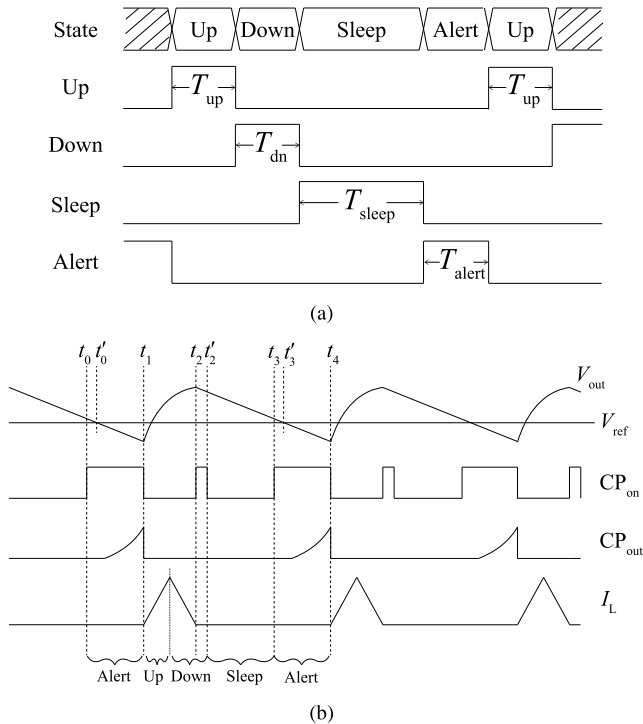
State Up Down Sleep Alert Up

Up $T_{\text{up}}$ $T_{\text{up}}$

Down $T_{\text{dn}}$

Sleep $T_{\text{sleep}}$

Alert $T_{\text{alert}}$

(a)

$t_0$ $t'_0$ $t_1$ $t_2$ $t'_2$ $t_3$ $t'_3$ $t_4$

$V_{\text{out}}$

$V_{\text{ref}}$

$\text{CP}_{\text{on}}$

$\text{CP}_{\text{out}}$

$I_{\text{L}}$

Alert Up Down Sleep Alert

(b)